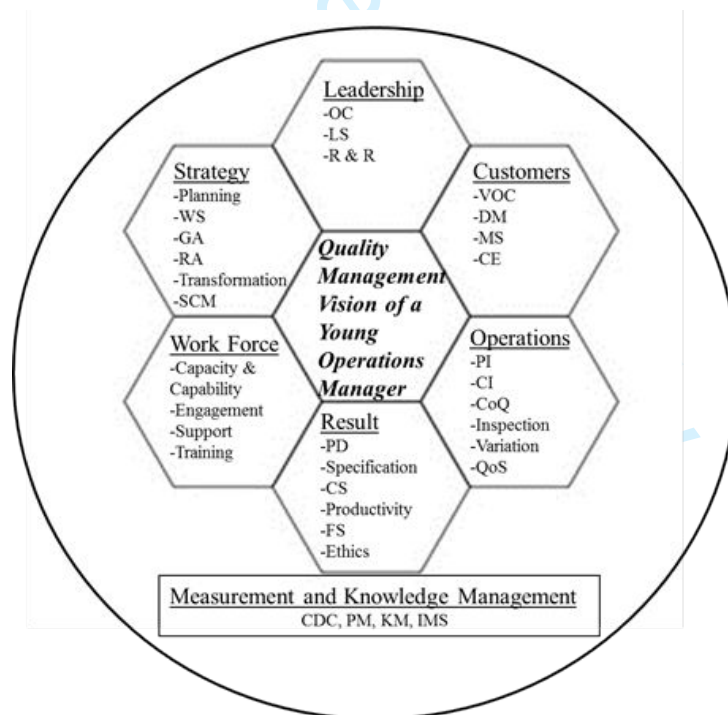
Leadership
-OC
-LS
-R & R

Strategy
-Planning
-WS
-GA
-RA
-Transformation
-SCM

Customers
-VOC
-DM
-MS
-CE

Quality Management Vision of a Young Operations Manager

Work Force
-Capacity & Capability
-Engagement
-Support
-Training

Operations
-PI
-CI
-CoQ
-Inspection
-Variation
-QoS

Result
-PD
-Specification
-CS
-Productivity
-FS
-Ethics

Measurement and Knowledge Management
CDC, PM, KM, IMS